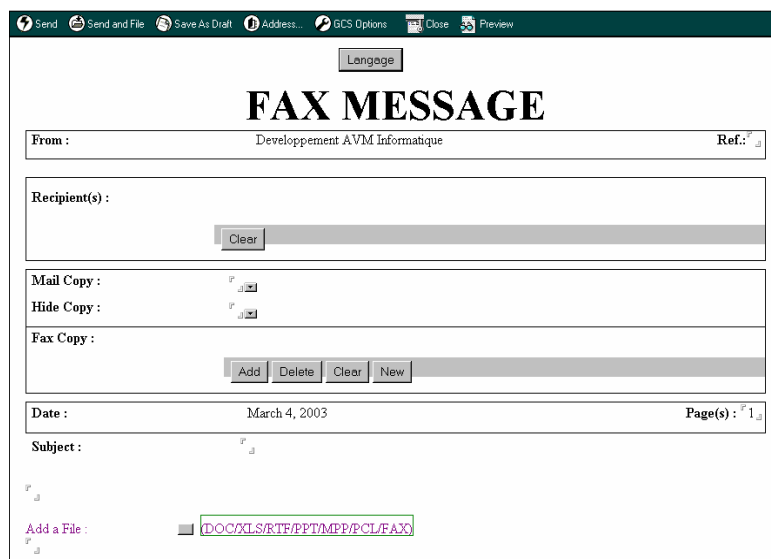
Send Send and File Save As Draft Address... GCS Options Close Preview

Langage

FAX MESSAGE

From : Developpement AVM Informatique Ref.:

Recipient(s) :

Clear

Mail Copy :

Hide Copy :

Fax Copy :

Add Delete Clear New

Date : March 4, 2003 Page(s) : 1

Subject :

Add a File : (DOC/XLS/RTF/PPT/MPP/PCL/FAX)